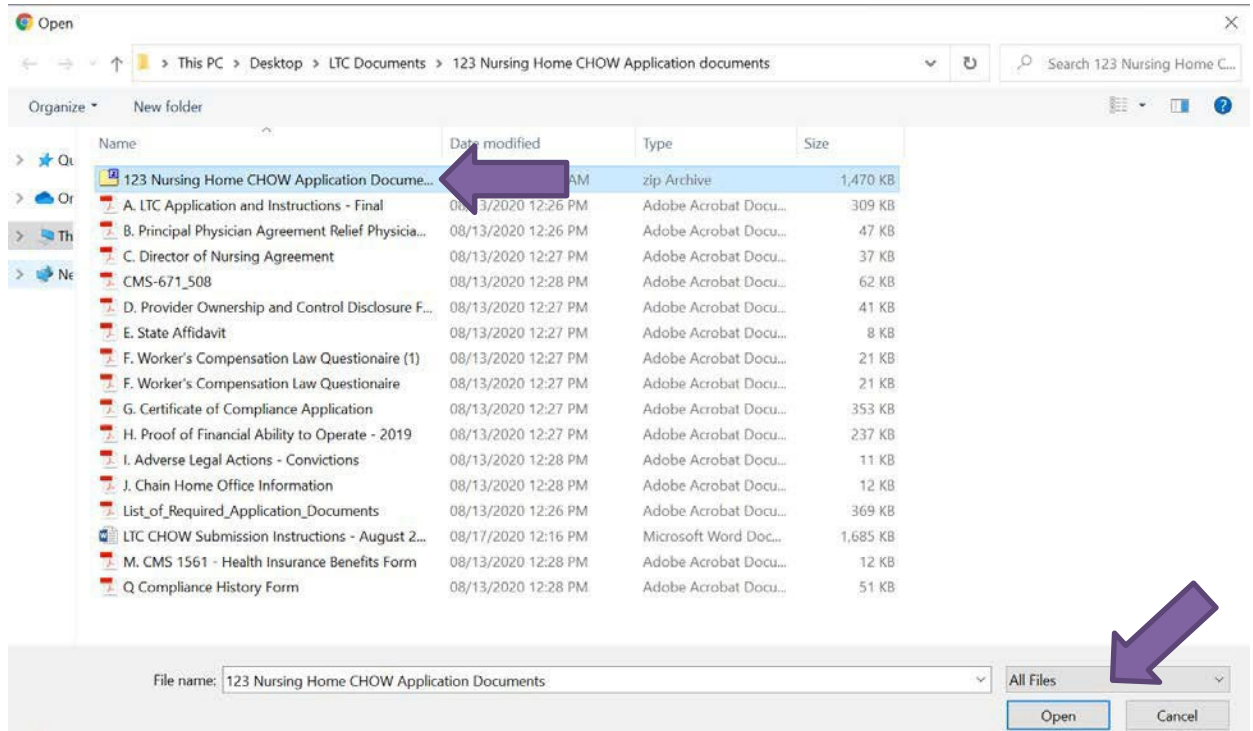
Open

This PC > Desktop > LTC Documents > 123 Nursing Home CHOW Application documents

Search 123 Nursing Home C...

Organize ▾ New folder

Qu
Or
Th
Ne

| Name | Date modified | Type | Size |
|---|---|---|---|
| 123 Nursing Home CHOW Application Docume... | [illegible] AM | zip Archive | 1,470 KB |
| A. LTC Application and Instructions - Final | 08/13/2020 12:26 PM | Adobe Acrobat Docu... | 309 KB |
| B. Principal Physician Agreement Relief Physicia... | 08/13/2020 12:26 PM | Adobe Acrobat Docu... | 47 KB |
| C. Director of Nursing Agreement | 08/13/2020 12:27 PM | Adobe Acrobat Docu... | 37 KB |
| CMS-671_508 | 08/13/2020 12:28 PM | Adobe Acrobat Docu... | 62 KB |
| D. Provider Ownership and Control Disclosure F... | 08/13/2020 12:27 PM | Adobe Acrobat Docu... | 41 KB |
| E. State Affidavit | 08/13/2020 12:27 PM | Adobe Acrobat Docu... | 8 KB |
| F. Worker's Compensation Law Questionaire (1) | 08/13/2020 12:27 PM | Adobe Acrobat Docu... | 21 KB |
| F. Worker's Compensation Law Questionaire | 08/13/2020 12:27 PM | Adobe Acrobat Docu... | 21 KB |
| G. Certificate of Compliance Application | 08/13/2020 12:27 PM | Adobe Acrobat Docu... | 353 KB |
| H. Proof of Financial Ability to Operate - 2019 | 08/13/2020 12:27 PM | Adobe Acrobat Docu... | 237 KB |
| I. Adverse Legal Actions - Convictions | 08/13/2020 12:28 PM | Adobe Acrobat Docu... | 11 KB |
| J. Chain Home Office Information | 08/13/2020 12:28 PM | Adobe Acrobat Docu... | 12 KB |
| List_of_Required_Application_Documents | 08/13/2020 12:26 PM | Adobe Acrobat Docu... | 369 KB |
| LTC CHOW Submission Instructions - August 2... | 08/17/2020 12:16 PM | Microsoft Word Doc... | 1,685 KB |
| M. CMS 1561 - Health Insurance Benefits Form | 08/13/2020 12:28 PM | Adobe Acrobat Docu... | 12 KB |
| Q Compliance History Form | 08/13/2020 12:28 PM | Adobe Acrobat Docu... | 51 KB |

File name: 123 Nursing Home CHOW Application Documents

All Files

Open Cancel